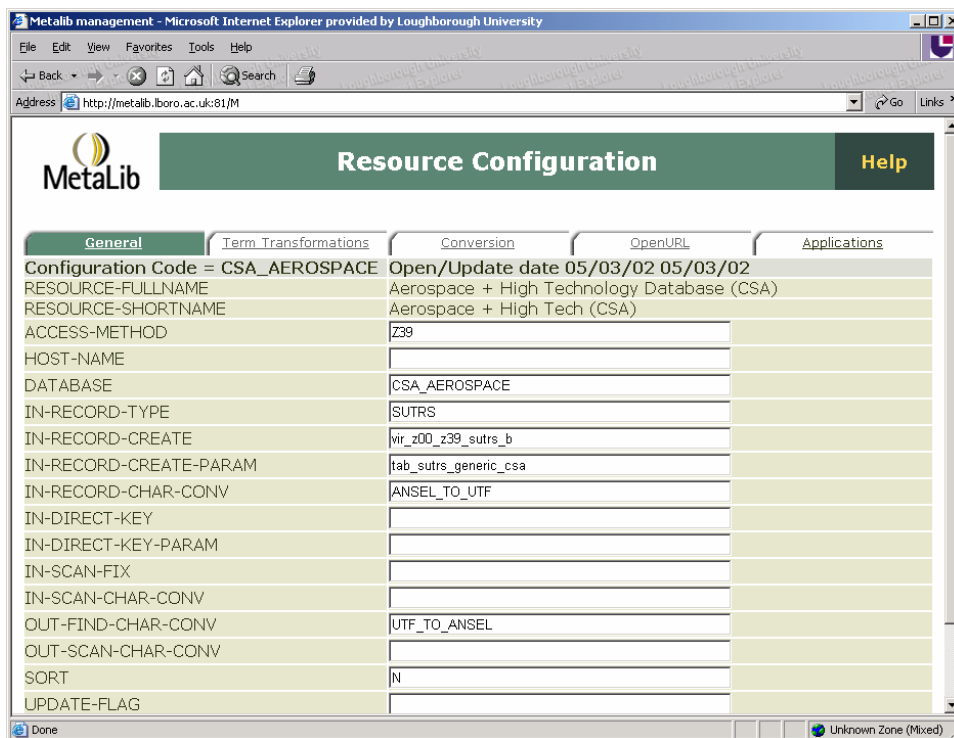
Metalib management - Microsoft Internet Explorer provided by Loughborough University

File Edit View Favorites Tools Help

Back Search

Address http://metalib.lboro.ac.uk:81/M

Go Links

MetaLib

Resource Configuration

Help

General | Term Transformations | Conversion | OpenURL | Applications

| Configuration Code = CSA_AEROSPACE | Open/Update date 05/03/02 05/03/02 |
|---|---|
| RESOURCE-FULLNAME | Aerospace + High Technology Database (CSA) |
| RESOURCE-SHORTNAME | Aerospace + High Tech (CSA) |
| ACCESS-METHOD | Z39 |
| HOST-NAME | |
| DATABASE | CSA_AEROSPACE |
| IN-RECORD-TYPE | SUTRS |
| IN-RECORD-CREATE | vir_z00_z39_sutrs_b |
| IN-RECORD-CREATE-PARAM | tab_sutrs_generic_csa |
| IN-RECORD-CHAR-CONV | ANSEL_TO_UTF |
| IN-DIRECT-KEY | |
| IN-DIRECT-KEY-PARAM | |
| IN-SCAN-FIX | |
| IN-SCAN-CHAR-CONV | |
| OUT-FIND-CHAR-CONV | UTF_TO_ANSEL |
| OUT-SCAN-CHAR-CONV | |
| SORT | N |
| UPDATE-FLAG | |

Done

Unknown Zone (Mixed)